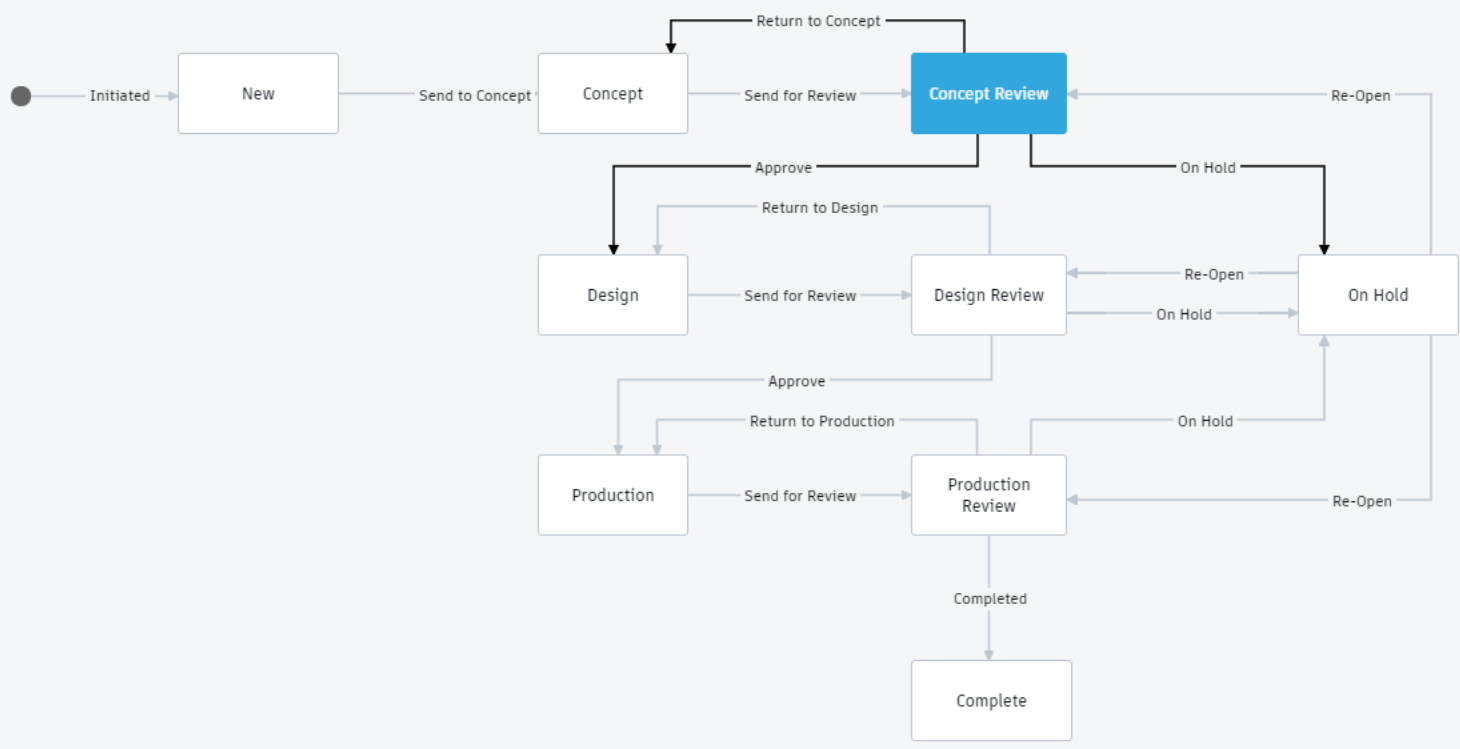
Return to Concept

Initiated

New

Send to Concept

Concept

Send for Review

Concept Review

Re-Open

Approve

On Hold

Return to Design

Design

Send for Review

Design Review

Re-Open

On Hold

On Hold

Approve

Return to Production

On Hold

Production

Send for Review

Production Review

Re-Open

Completed

Complete